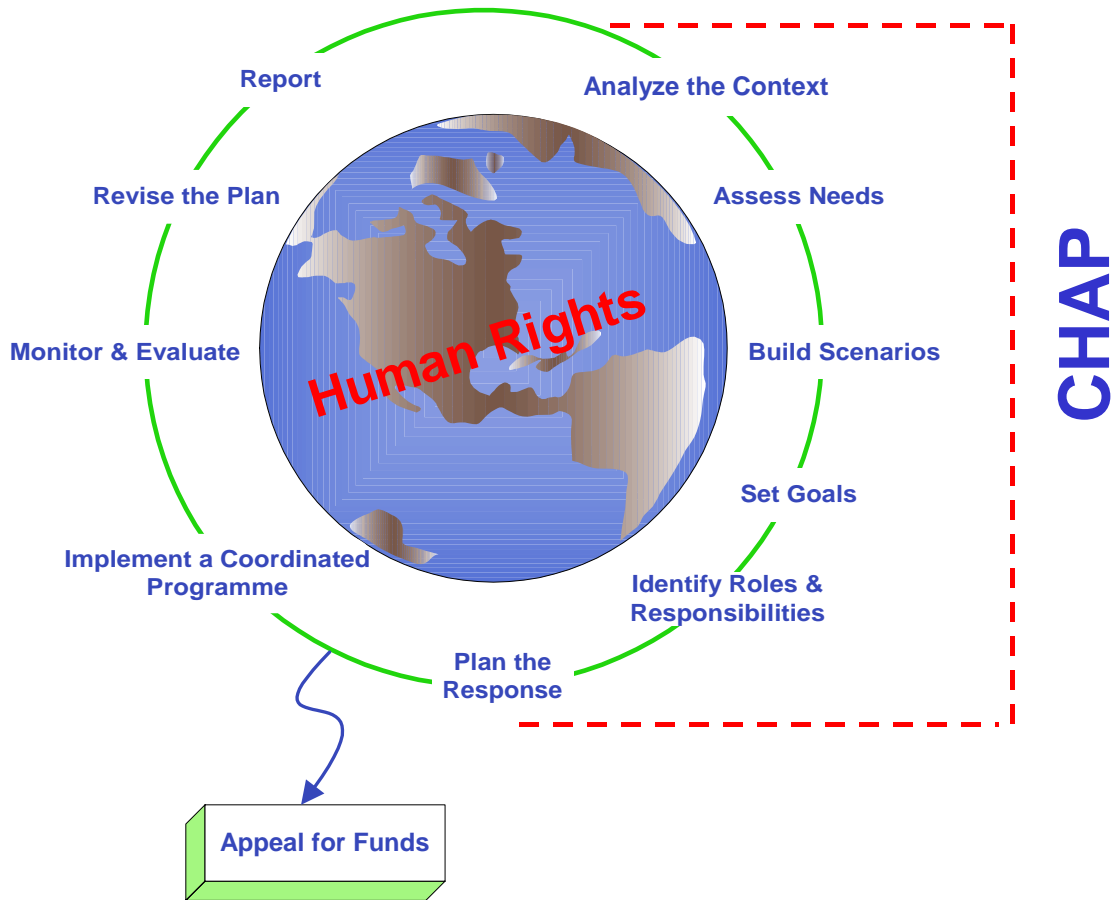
Report

Analyze the Context

Revise the Plan

Assess Needs

Human Rights

Monitor & Evaluate

Build Scenarios

CHAP

Set Goals

Implement a Coordinated Programme

Identify Roles & Responsibilities

Plan the Response

Appeal for Funds